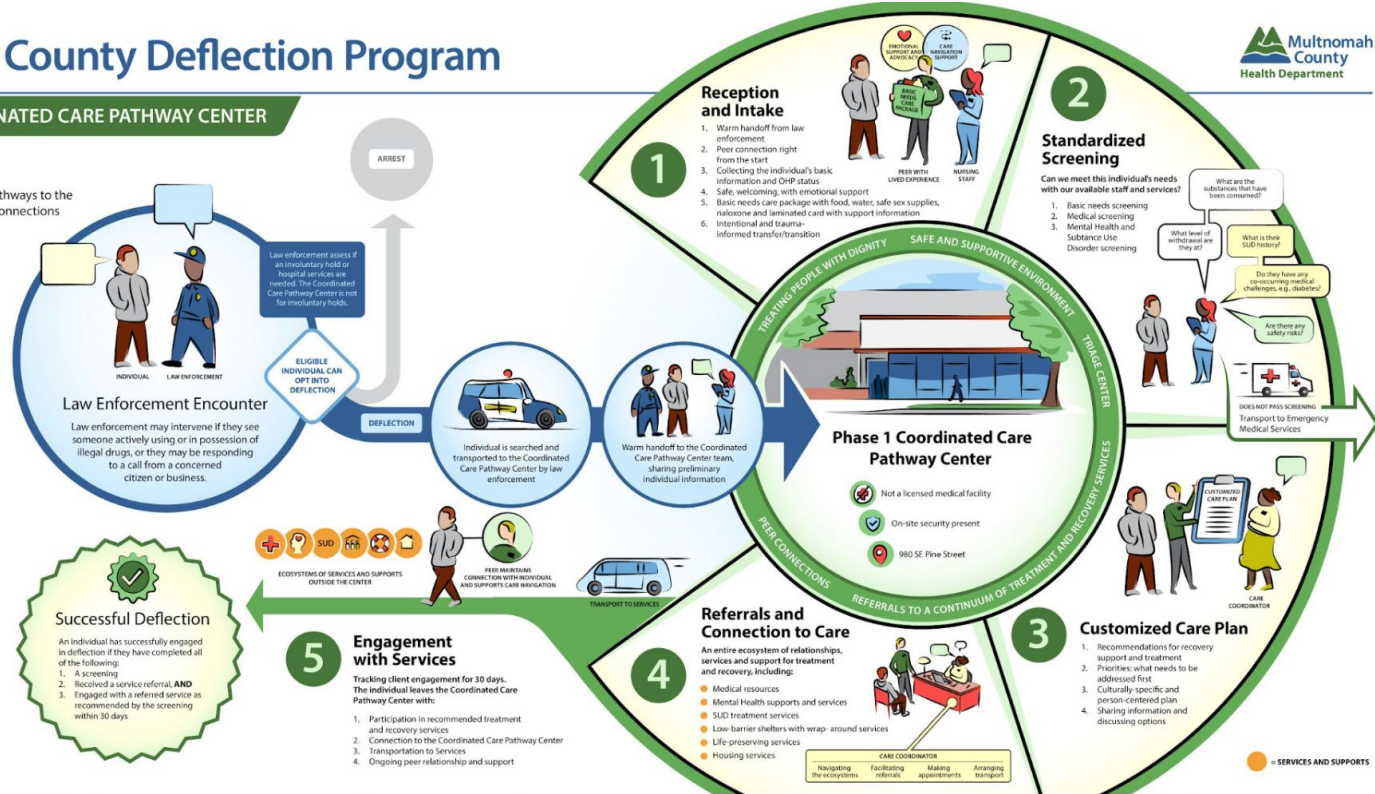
County Deflection Program

NATED CARE PATHWAY CENTER

thways to the
onnections

Multnomah County
Health Department

ARREST

Law enforcement assess if an involuntary hold or hospital services are needed. The Coordinated Care Pathway Center is not for involuntary holds.

INDIVIDUAL
LAW ENFORCEMENT

Law Enforcement Encounter
Law enforcement may intervene if they see someone actively using or in possession of illegal drugs, or they may be responding to a call from a concerned citizen or business.

ELIGIBLE INDIVIDUAL CAN OPT INTO DEFLECTION

DEFLECTION

Individual is searched and transported to the Coordinated Care Pathway Center by law enforcement

Warm handoff to the Coordinated Care Pathway Center team, sharing preliminary individual information

1
Reception and Intake
1. Warm handoff from law enforcement
2. Peer connection right from the start
3. Collecting the individual's basic information and OHP status
4. Safe, welcoming, with emotional support
5. Basic needs care package with food, water, safe sex supplies, naloxone and laminated card with support information
6. Intentional and trauma-informed transfer/transition

EMOTIONAL SUPPORT AND ADVOCACY
CARE NAVIGATION SUPPORT
BASIC NEEDS CARE PACKAGE
PEER WITH LIVED EXPERIENCE
NURSING STAFF

2
Standardized Screening
Can we meet this individual's needs with our available staff and services?
1. Basic needs screening
2. Medical screening
3. Mental Health and Substance Use Disorder screening

What are the substances that have been consumed?
What level of withdrawal are they at?
What is their SUD history?
Do they have any co-occurring medical challenges, e.g., diabetes?
Are there any safety risks?

DOES NOT PASS SCREENING
Transport to Emergency Medical Services

TREATING PEOPLE WITH DIGNITY
SAFE AND SUPPORTIVE ENVIRONMENT
TRIAGE CENTER
REFERRALS TO A CONTINUUM OF TREATMENT AND RECOVERY SERVICES
PEER CONNECTIONS

Phase 1 Coordinated Care Pathway Center
Not a licensed medical facility
On-site security present
980 SE Pine Street

CUSTOMIZED CARE PLAN
CARE COORDINATOR

3
Customized Care Plan
1. Recommendations for recovery support and treatment
2. Priorities: what needs to be addressed first
3. Culturally-specific and person-centered plan
4. Sharing information and discussing options

4
Referrals and Connection to Care
An entire ecosystem of relationships, services and support for treatment and recovery, including:
Medical resources
Mental Health supports and services
SUD treatment services
Low-barrier shelters with wrap- around services
Life-preserving services
Housing services

CARE COORDINATOR
Navigating the ecosystems
Facilitating referrals
Making appointments
Arranging transport

= SERVICES AND SUPPORTS

SUD
ECOSYSTEMS OF SERVICES AND SUPPORTS OUTSIDE THE CENTER
PEER MAINTAINS CONNECTION WITH INDIVIDUAL AND SUPPORTS CARE NAVIGATION
TRANSPORT TO SERVICES

5
Engagement with Services
Tracking client engagement for 30 days. The individual leaves the Coordinated Care Pathway Center with:
1. Participation in recommended treatment and recovery services
2. Connection to the Coordinated Care Pathway Center
3. Transportation to Services
4. Ongoing peer relationship and support

Successful Deflection
An individual has successfully engaged in deflection if they have completed all of the following:
1. A screening
2. Received a service referral, AND
3. Engaged with a referred service as recommended by the screening within 30 days